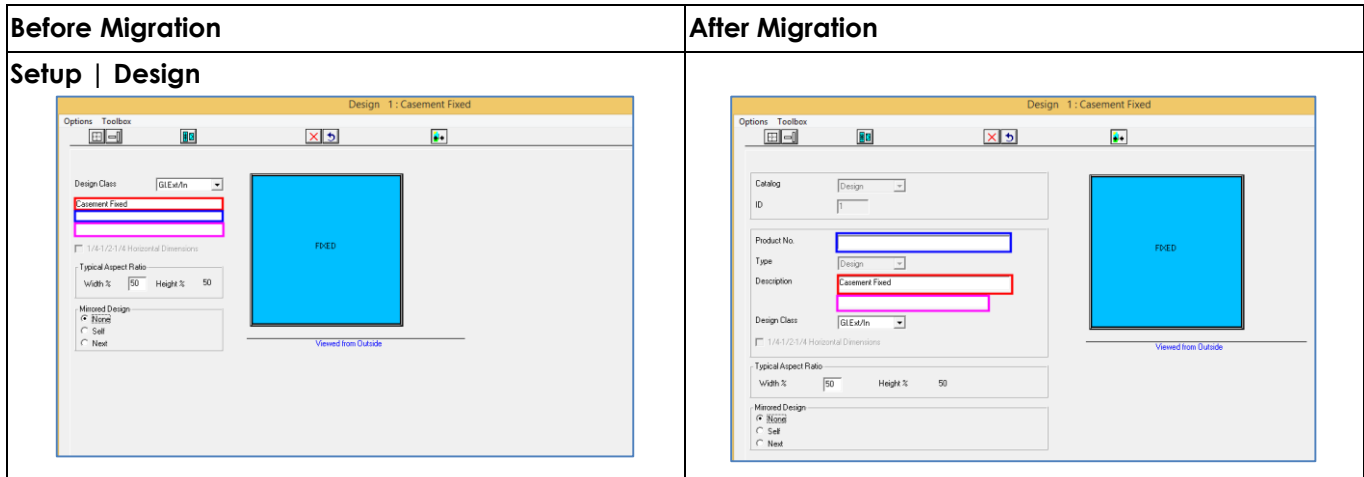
| Before Migration | After Migration |
|---|---|
| Setup \| Design | |
| Design 1 : Casement Fixed<br>Options Toolbox<br>Design Class GI.Ext/In<br>Casement Fixed<br>1/4-1/2-1/4 Horizontal Dimensions<br>Typical Aspect Ratio<br>Width % 50 Height % 50<br>Mirrored Design<br>None<br>Self<br>Next<br>FIXED<br>Viewed from Outside | Design 1 : Casement Fixed<br>Options Toolbox<br>Catalog Design<br>ID 1<br>Product No.<br>Type Design<br>Description Casement Fixed<br>Design Class GI.Ext/In<br>1/4-1/2-1/4 Horizontal Dimensions<br>Typical Aspect Ratio<br>Width % 50 Height % 50<br>Mirrored Design<br>None<br>Self<br>Next<br>FIXED<br>Viewed from Outside |